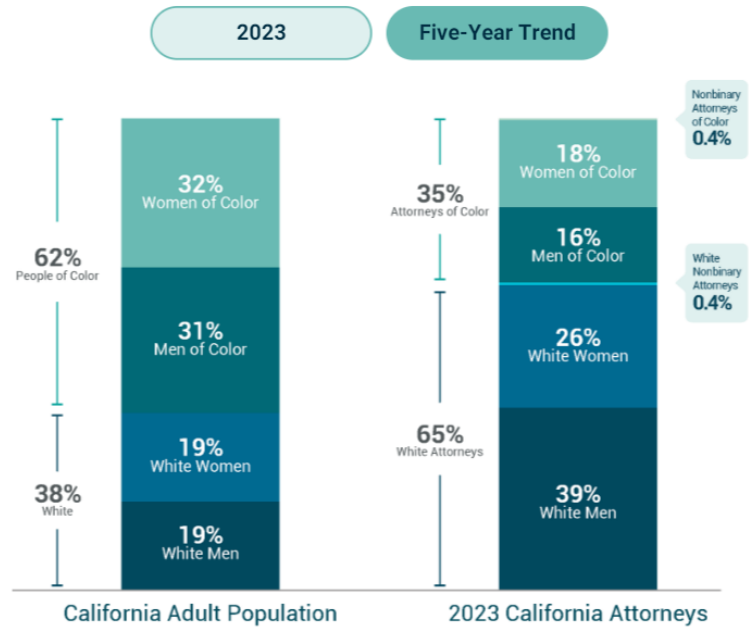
2023

Five-Year Trend

62%
People of Color

38%
White

32%
Women of Color

31%
Men of Color

19%
White Women

19%
White Men

California Adult Population

35%
Attorneys of Color

65%
White Attorneys

18%
Women of Color

16%
Men of Color

26%
White Women

39%
White Men

Nonbinary Attorneys of Color
0.4%

White Nonbinary Attorneys
0.4%

2023 California Attorneys